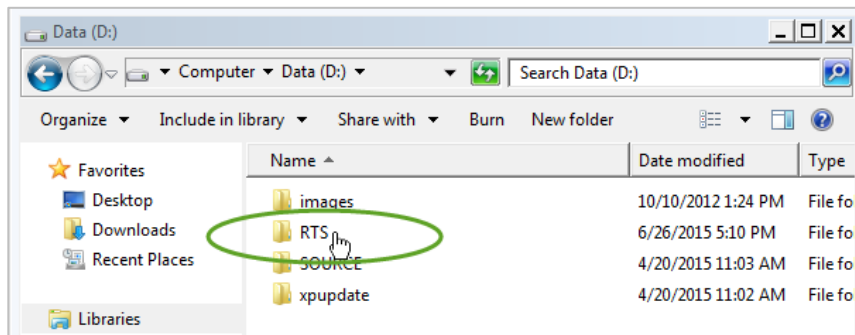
Data (D:)

Computer ▸ Data (D:) ▸

Search Data (D:)

Organize ▾ Include in library ▾ Share with ▾ Burn New folder

Favorites
Desktop
Downloads
Recent Places

Libraries

| Name | Date modified | Type |
|---|---|---|
| images | 10/10/2012 1:24 PM | File fo |
| RTS | 6/26/2015 5:10 PM | File fo |
| SOURCE | 4/20/2015 11:03 AM | File fo |
| xpupdate | 4/20/2015 11:02 AM | File fo |